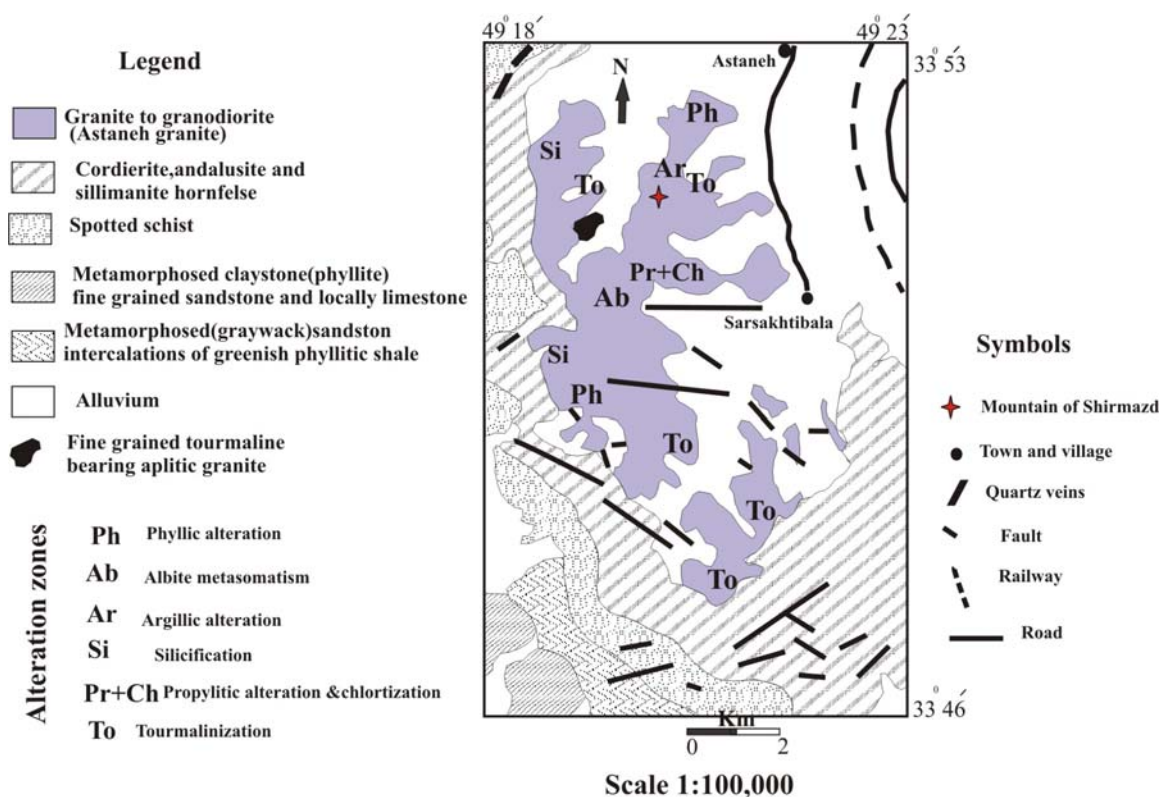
Legend

Granite to granodiorite (Astaneh granite)

Cordierite,andalusite and sillimanite hornfelse

Spotted schist

Metamorphosed claystone(phyllite) fine grained sandstone and locally limestone

Metamorphosed(graywack)sandston intercalations of greenish phyllitic shale

Alluvium

Fine grained tourmaline bearing aplitic granite

Alteration zones

Ph Phyllic alteration

Ab Albite metasomatism

Ar Argillic alteration

Si Silicification

Pr+Ch Propylitic alteration &chlortization

To Tourmalinization

$49^0 18'$

$49^0 23'$

$33^0 53'$

$33^0 46'$

N

Astaneh

Ph

Si

To

Ar

To

Pr+Ch

Ab

Sarsakhtibala

Si

Ph

To

To

To

Km

0

2

Scale 1:100,000

Symbols

Mountain of Shirmazd

Town and village

Quartz veins

Fault

Railway

Road